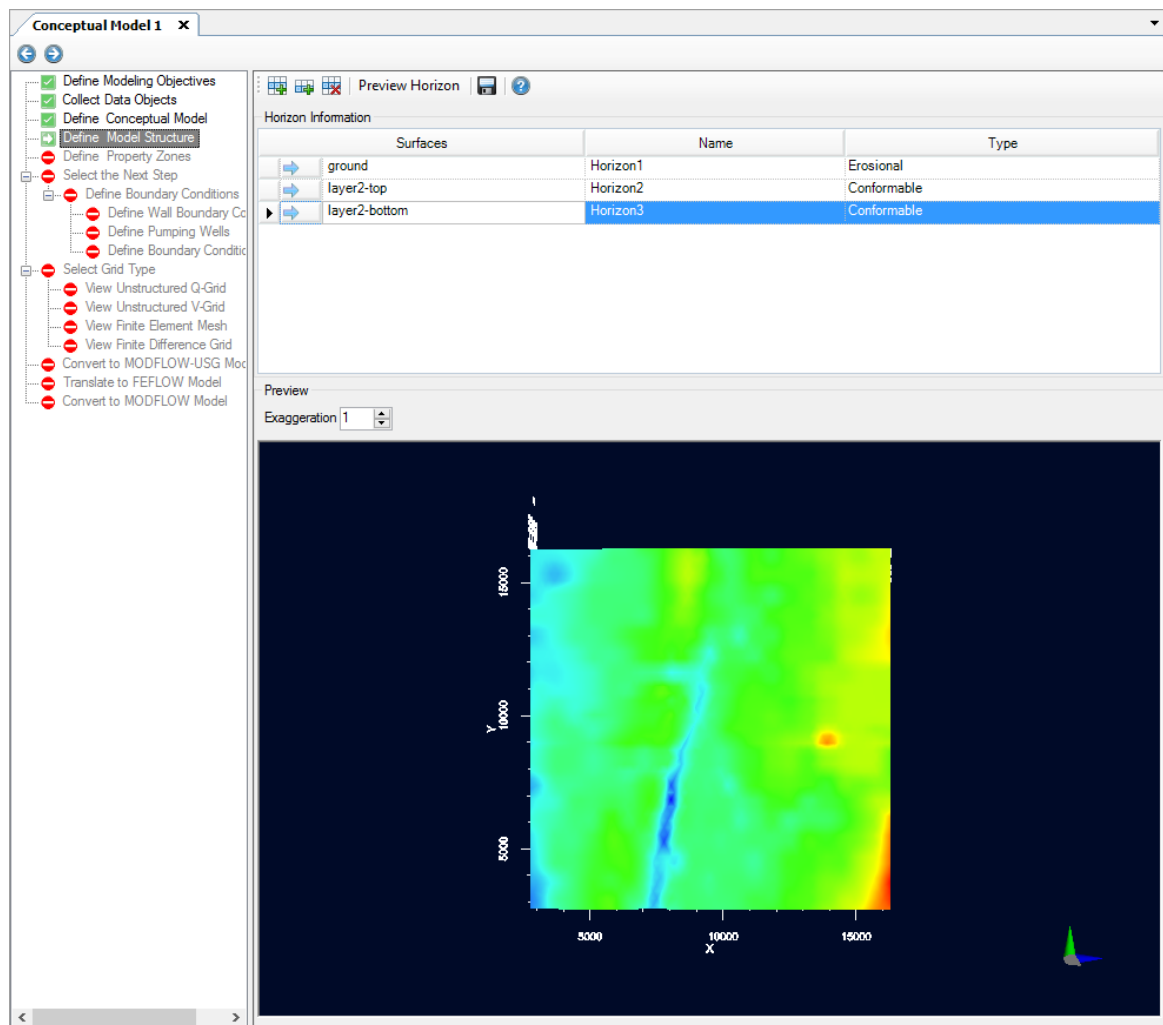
Conceptual Model 1 ×

Define Modeling Objectives
Collect Data Objects
Define Conceptual Model
Define Model Structure
Define Property Zones
Select the Next Step
Define Boundary Conditions
Define Wall Boundary Co
Define Pumping Wells
Define Boundary Conditic
Select Grid Type
View Unstructured Q-Grid
View Unstructured V-Grid
View Finite Element Mesh
View Finite Difference Grid
Convert to MODFLOW-USG Moc
Translate to FEFLOW Model
Convert to MODFLOW Model

Preview Horizon

Horizon Information

| | Surfaces | Name | Type |
|---|---|---|---|
| | ground | Horizon1 | Erosional |
| | layer2-top | Horizon2 | Conformable |
| ▸ | layer2-bottom | Horizon3 | Conformable |

Preview

Exaggeration 1

15000
Y 10000
5000
5000 10000 15000
X